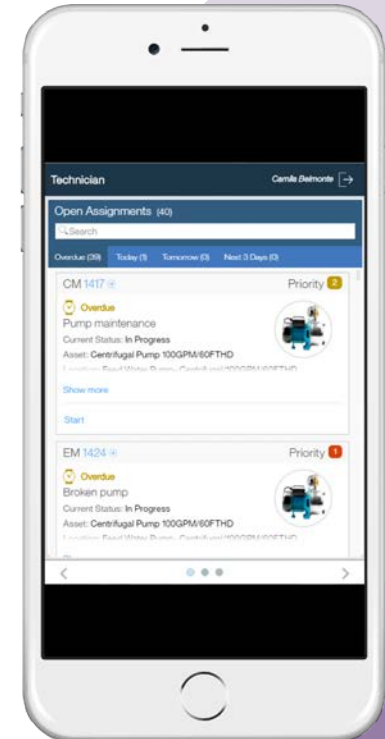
Technician

Camila Belmonte

Open Assignments (40)

Search

Overdue (39) Today (1) Tomorrow (0) Next 3 Days (0)

CM 1417

Priority 2

Overdue

Pump maintenance

Current Status: In Progress

Asset: Centrifugal Pump 100GPM/60FTHD

Location: Feed Water Pump - Centrifugal/100GPM/60FTHD

Show more

Start

EM 1424

Priority 1

Overdue

Broken pump

Current Status: In Progress

Asset: Centrifugal Pump 100GPM/60FTHD

Location: Feed Water Pump - Centrifugal/100GPM/60FTHD

<

>